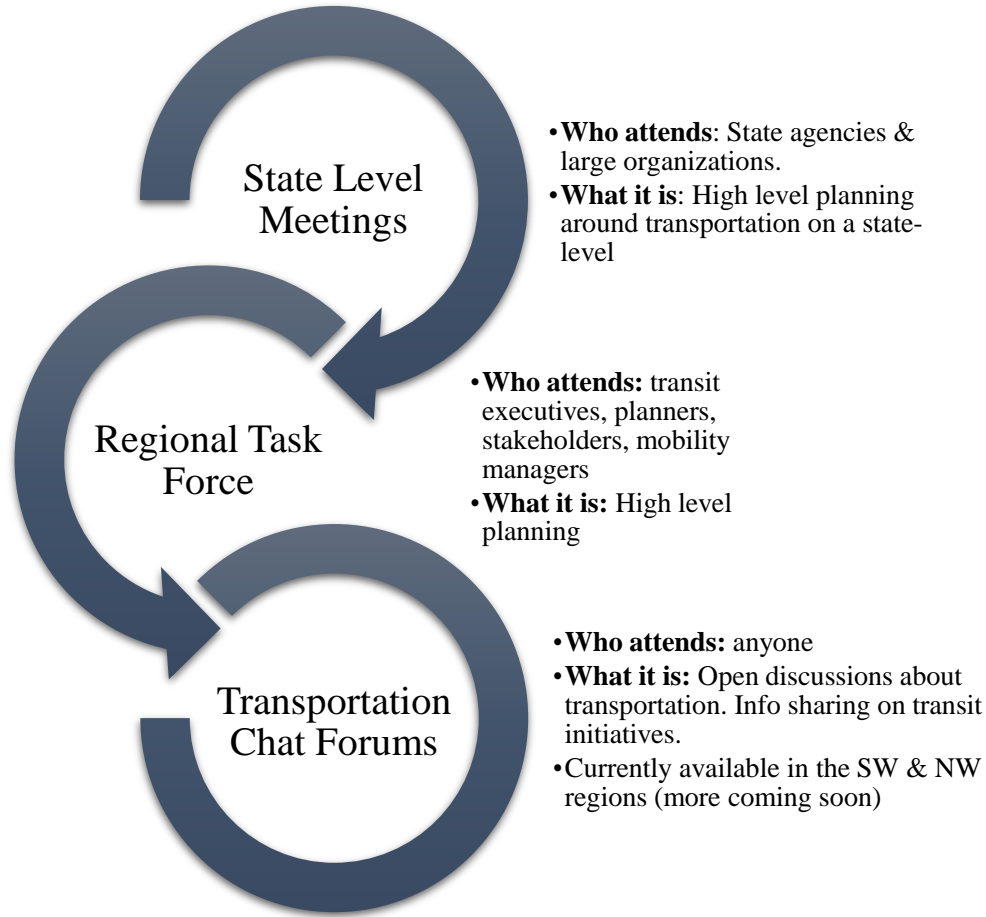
State Level Meetings

- **Who attends**: State agencies & large organizations.
- **What it is**: High level planning around transportation on a state-level

Regional Task Force

- **Who attends:** transit executives, planners, stakeholders, mobility managers
- **What it is:** High level planning

Transportation Chat Forums

- **Who attends:** anyone
- **What it is:** Open discussions about transportation. Info sharing on transit initiatives.
- Currently available in the SW & NW regions (more coming soon)